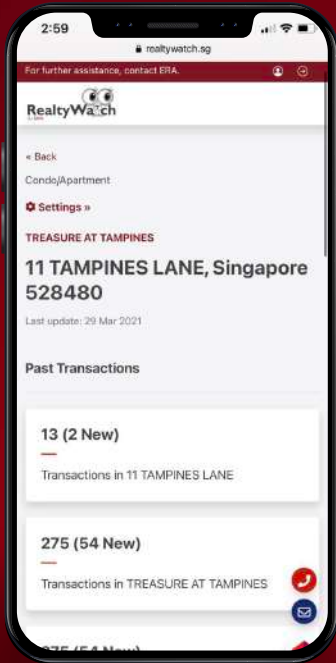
2:59

realtywatch.sg

For further assistance, contact ERA.

RealtyWatch

« Back

Condo/Apartment

Settings »

TREASURE AT TAMPINES

11 TAMPINES LANE, Singapore 528480

Last update: 29 Mar 2021

Past Transactions

13 (2 New)

Transactions in 11 TAMPINES LANE

275 (54 New)

Transactions in TREASURE AT TAMPINES

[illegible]